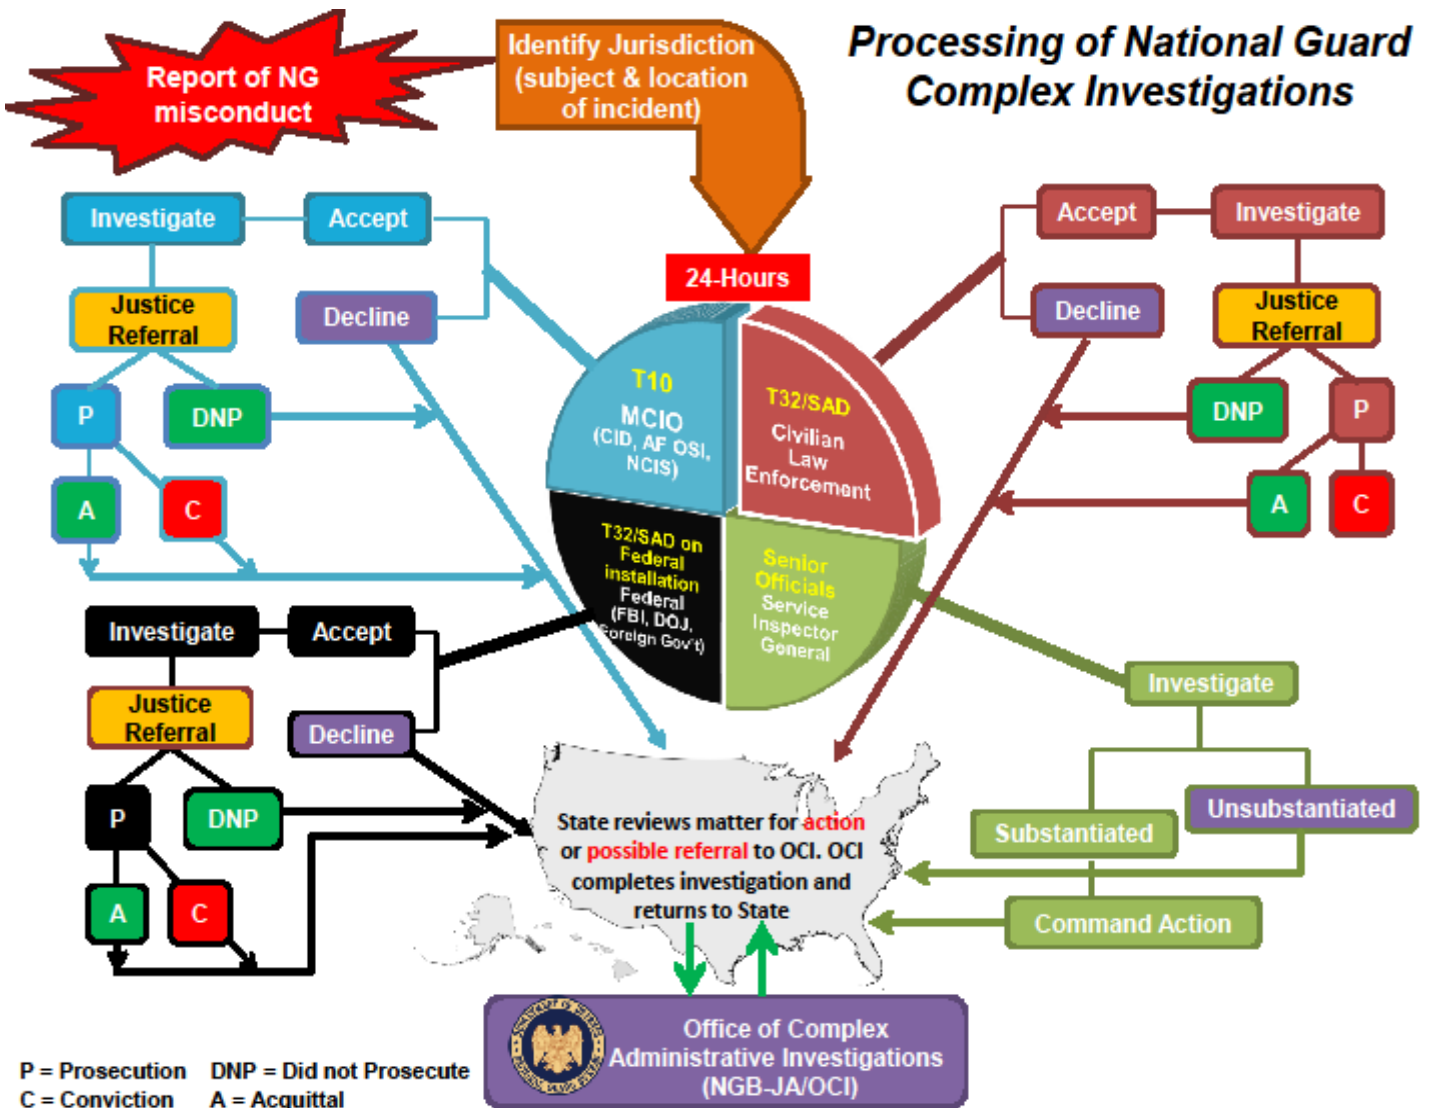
Report of NG misconduct

Identify Jurisdiction (subject & location of incident)

Processing of National Guard Complex Investigations

24-Hours

Investigate

Accept

Justice Referral

Decline

P

DNP

A

C

T10 MCIO (CID, AF OSI, NCIS)

T32/SAD Civilian Law Enforcement

T32/SAD on Federal installation Federal (FBI, DOJ, Foreign Gov't)

Senior Officials Service Inspector General

Accept

Investigate

Decline

Justice Referral

DNP

P

A

C

Investigate

Accept

Justice Referral

Decline

P

DNP

A

C

Investigate

Substantiated

Unsubstantiated

Command Action

State reviews matter for action or possible referral to OCI. OCI completes investigation and returns to State

Office of Complex Administrative Investigations (NGB-JA/OCI)

P = Prosecution DNP = Did not Prosecute
C = Conviction A = Acquittal